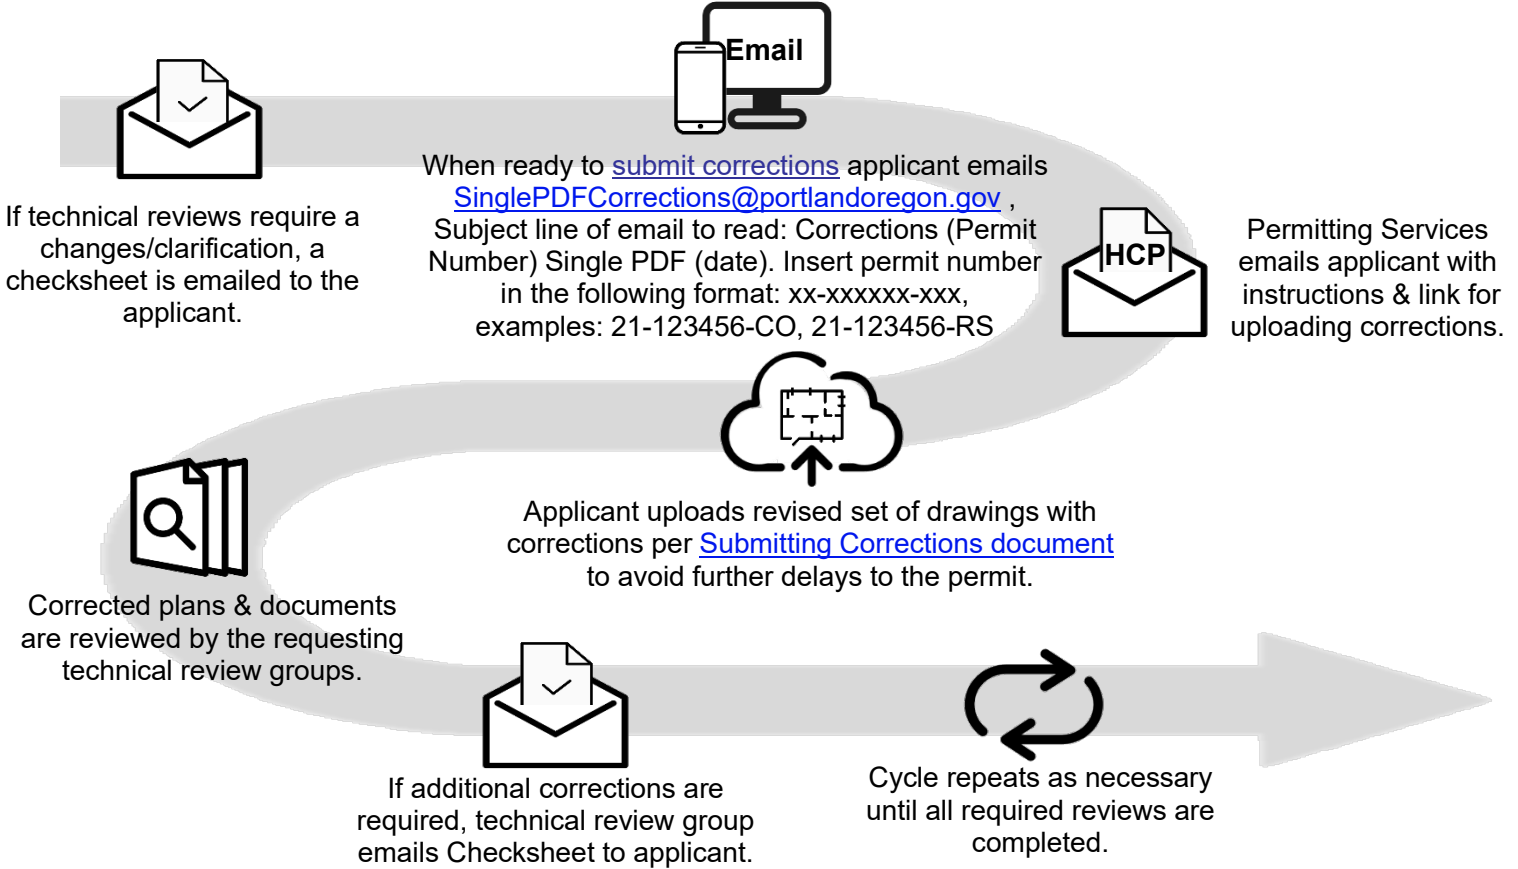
If technical reviews require a changes/clarification, a checksheet is emailed to the applicant.

Email

When ready to submit corrections applicant emails SinglePDFCorrections@portlandoregon.gov , Subject line of email to read: Corrections (Permit Number) Single PDF (date). Insert permit number in the following format: xx-xxxxxx-xxx, examples: 21-123456-CO, 21-123456-RS

HCP

Permitting Services emails applicant with instructions & link for uploading corrections.

Applicant uploads revised set of drawings with corrections per Submitting Corrections document to avoid further delays to the permit.

Corrected plans & documents are reviewed by the requesting technical review groups.

If additional corrections are required, technical review group emails Checksheet to applicant.

Cycle repeats as necessary until all required reviews are completed.